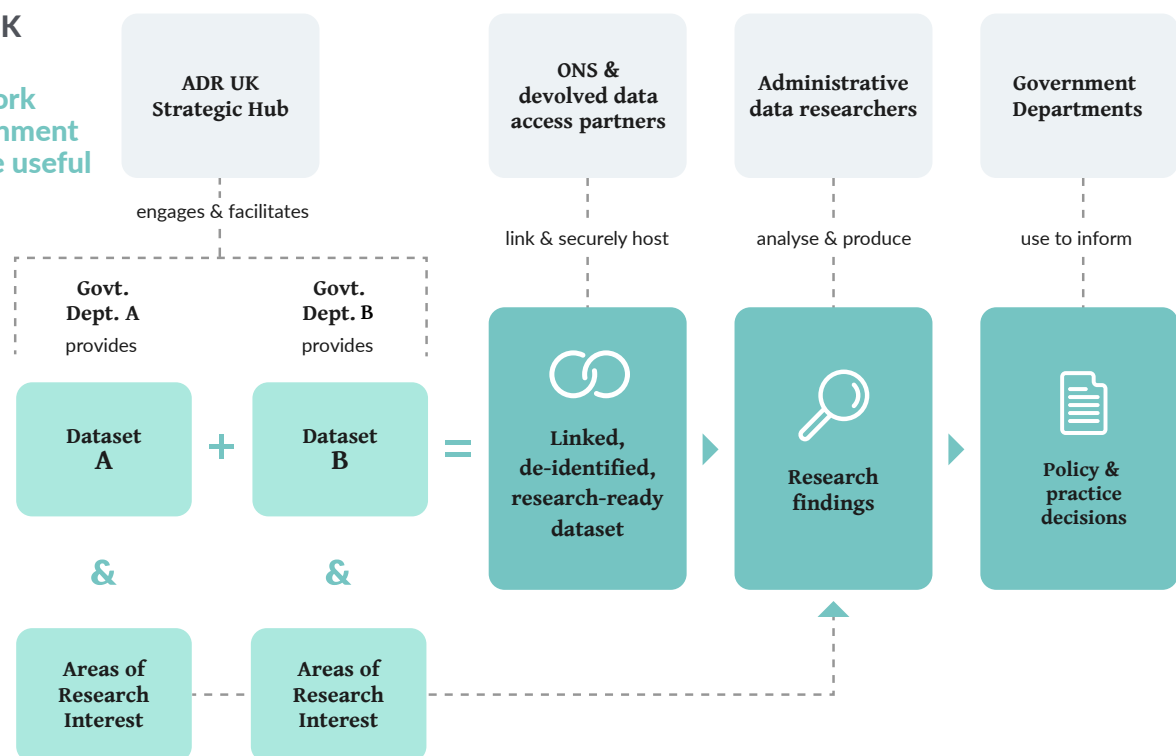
K

ork
nment
e useful

ADR UK Strategic Hub

engages & facilitates

Govt. Dept. A
provides

Govt. Dept. B
provides

Dataset A

+

Dataset B

=

&

&

Areas of Research Interest

Areas of Research Interest

ONS & devolved data access partners

link & securely host

Linked, de-identified, research-ready dataset

Administrative data researchers

analyse & produce

Research findings

Government Departments

use to inform

Policy & practice decisions